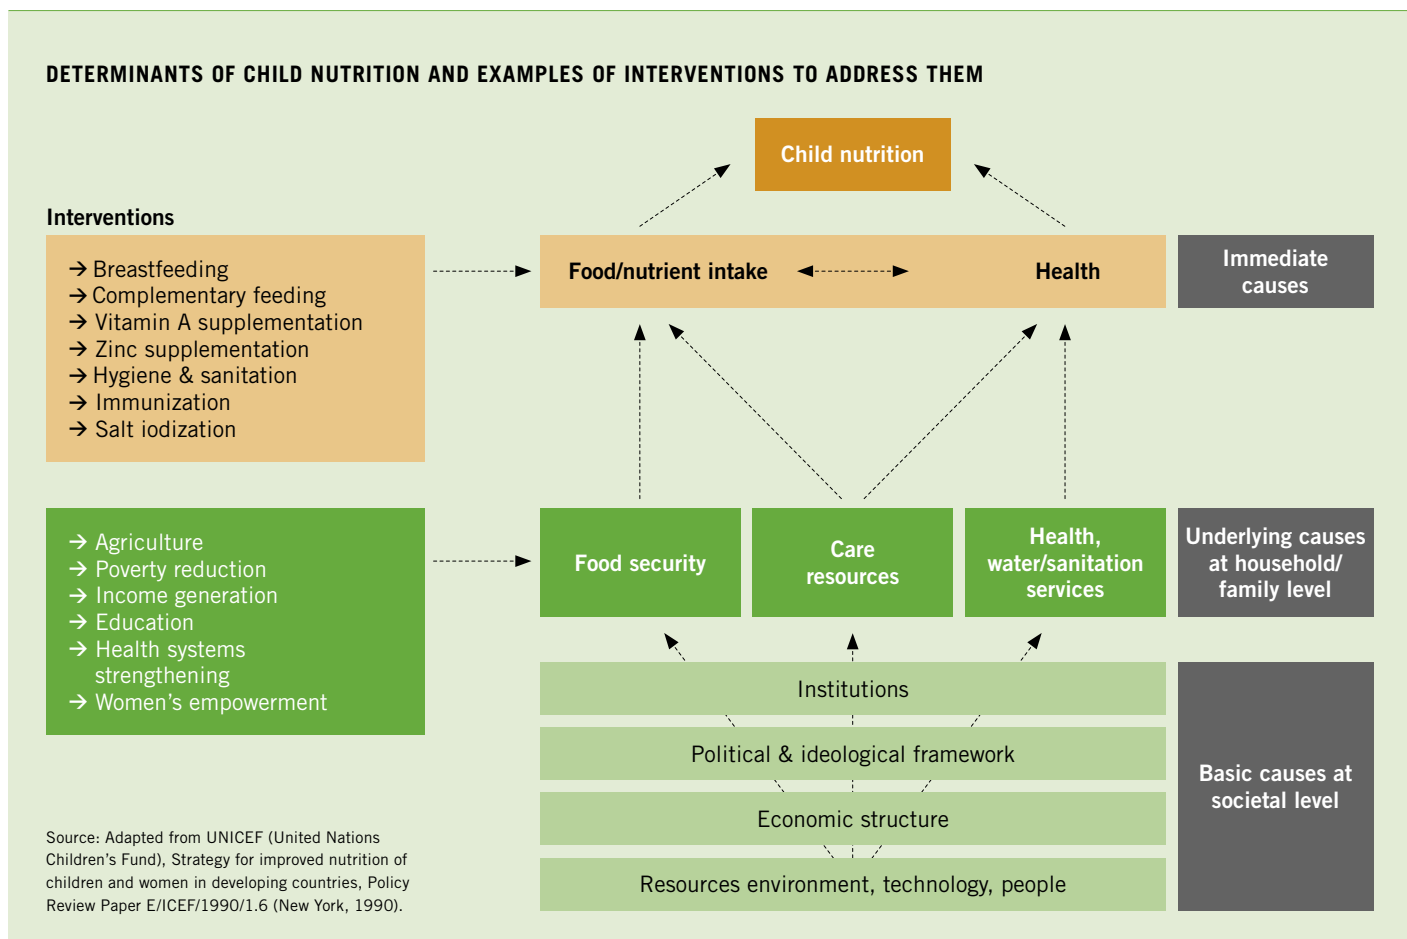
DETERMINANTS OF CHILD NUTRITION AND EXAMPLES OF INTERVENTIONS TO ADDRESS THEM

Child nutrition

Interventions

→ Breastfeeding
→ Complementary feeding
→ Vitamin A supplementation
→ Zinc supplementation
→ Hygiene & sanitation
→ Immunization
→ Salt iodization

Food/nutrient intake

Health

Immediate causes

→ Agriculture
→ Poverty reduction
→ Income generation
→ Education
→ Health systems strengthening
→ Women's empowerment

Food security

Care resources

Health, water/sanitation services

Underlying causes at household/ family level

Institutions

Political & ideological framework

Economic structure

Resources environment, technology, people

Basic causes at societal level

Source: Adapted from UNICEF (United Nations Children's Fund), Strategy for improved nutrition of children and women in developing countries, Policy Review Paper E/ICEF/1990/1.6 (New York, 1990).